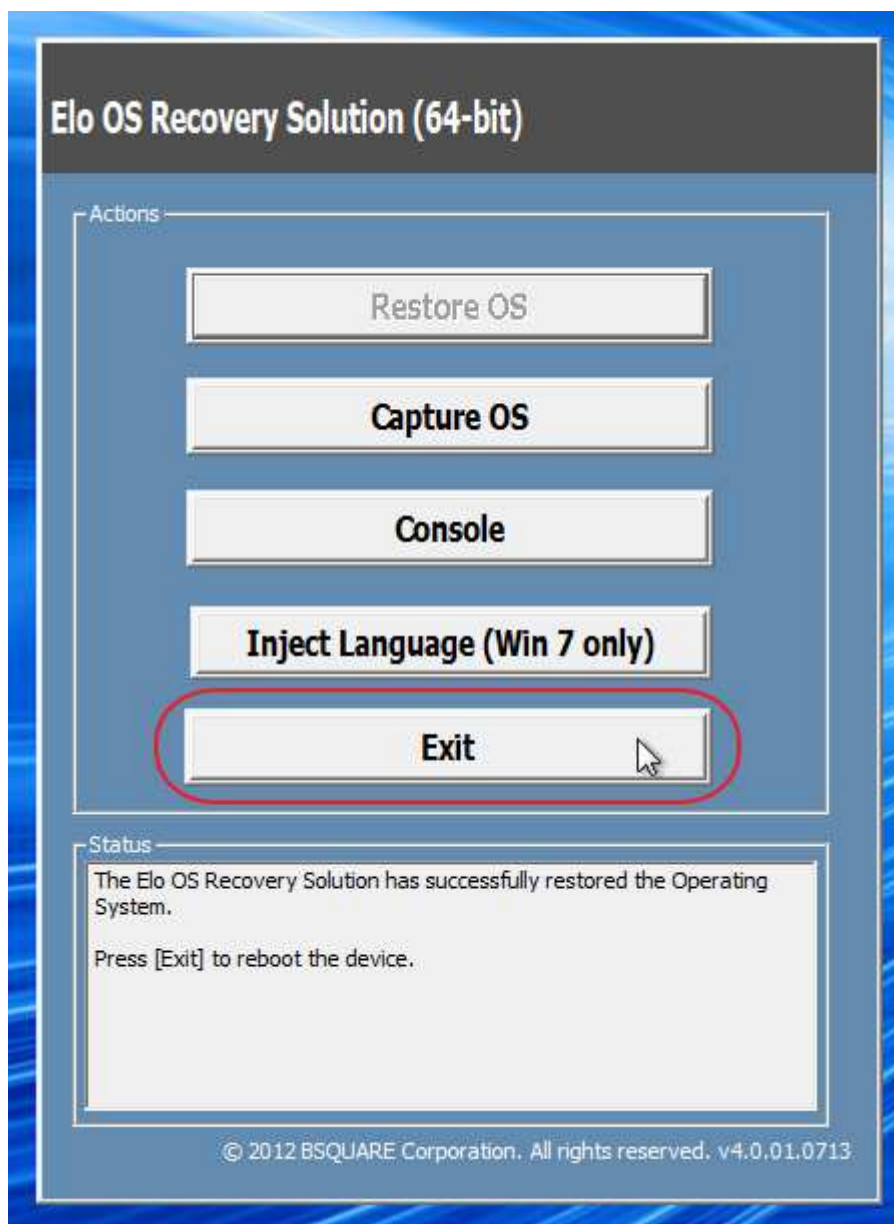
Elo OS Recovery Solution (64-bit)

Actions

Restore OS

Capture OS

Console

Inject Language (Win 7 only)

Exit

Status

The Elo OS Recovery Solution has successfully restored the Operating System.

Press [Exit] to reboot the device.

© 2012 BSQUARE Corporation. All rights reserved. v4.0.01.0713